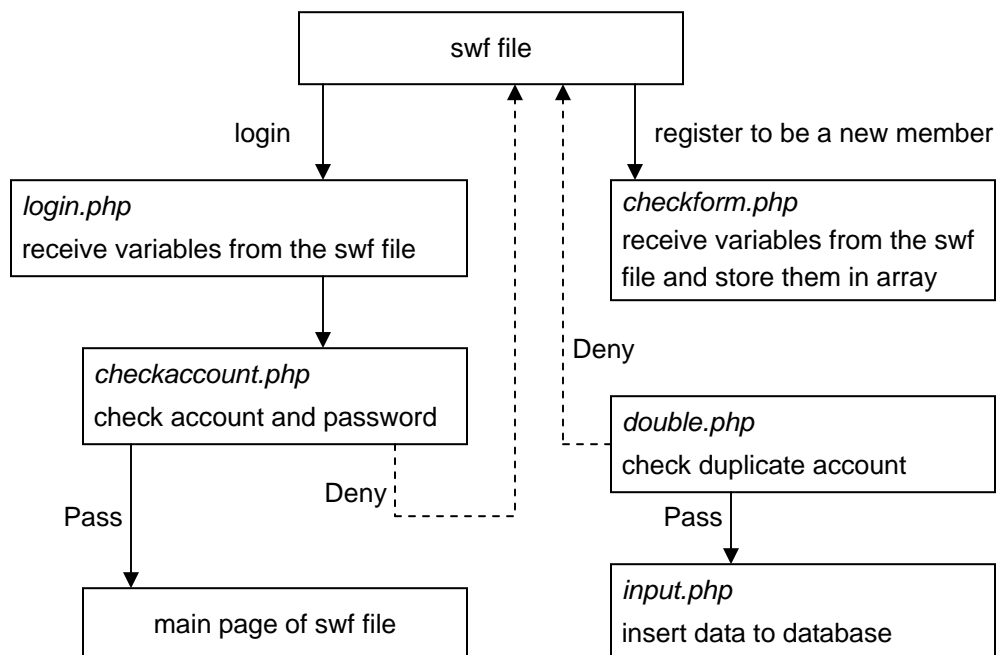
swf file

login

register to be a new member

login.php
receive variables from the swf file

checkform.php
receive variables from the swf file and store them in array

Deny

checkaccount.php
check account and password

double.php
check duplicate account

Deny

Pass

Pass

main page of swf file

input.php
insert data to database